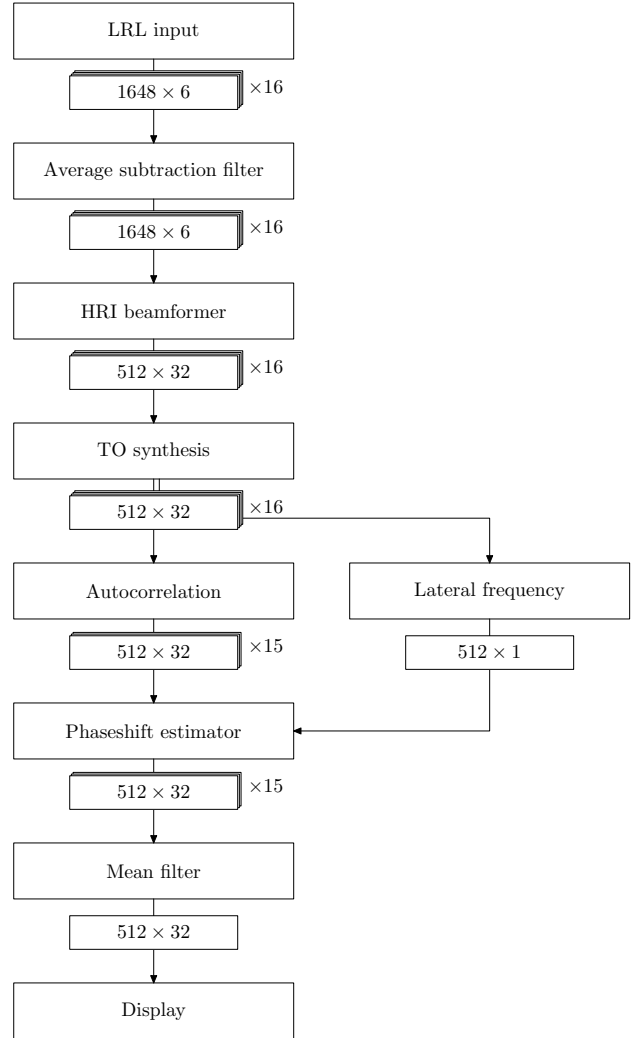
LRL input

$1648 \times 6$ $\times 16$

Average subtraction filter

$1648 \times 6$ $\times 16$

HRI beamformer

$512 \times 32$ $\times 16$

TO synthesis

$512 \times 32$ $\times 16$

Autocorrelation

Lateral frequency

$512 \times 32$ $\times 15$

$512 \times 1$

Phaseshift estimator

$512 \times 32$ $\times 15$

Mean filter

$512 \times 32$

Display